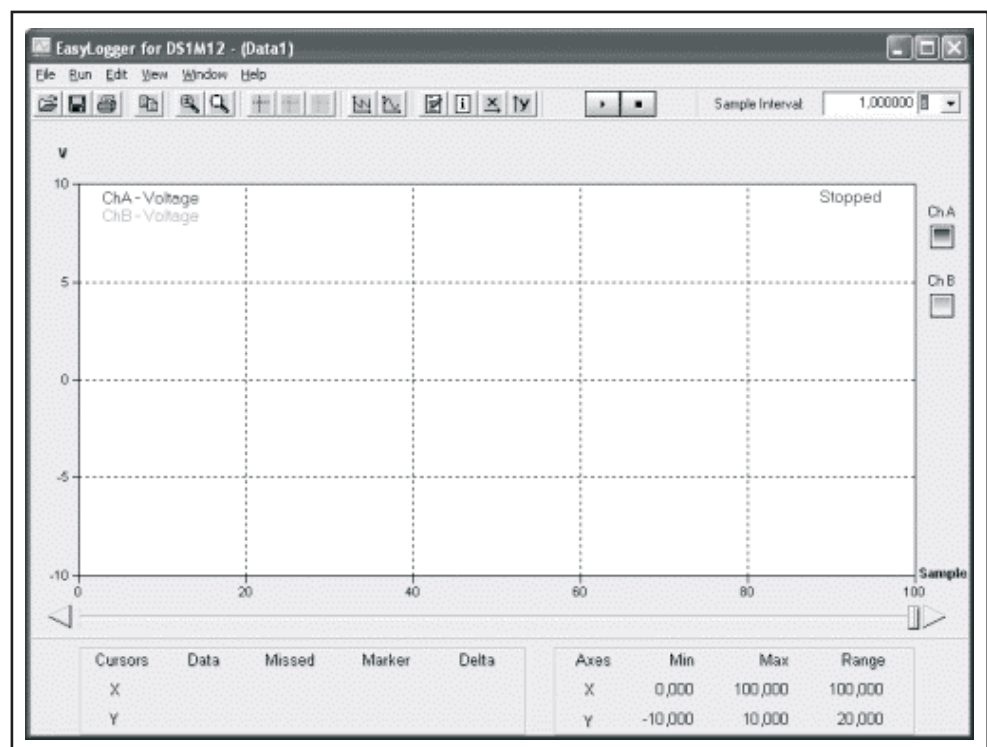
EasyLogger for DS1M12 - (Data1)

File Run Edit View Window Help

Sample Interval 1,000000

V

10
5
0
-5
-10

ChA - Voltage
ChB - Voltage

Stopped

Ch A
Ch B

0 20 40 60 80 100
Sample

| Cursors | Data | Missed | Marker | Delta |
|---|---|---|---|---|
| X | | | | |
| Y | | | | |

| Axes | Min | Max | Range |
|---|---|---|---|
| X | 0,000 | 100,000 | 100,000 |
| Y | -10,000 | 10,000 | 20,000 |